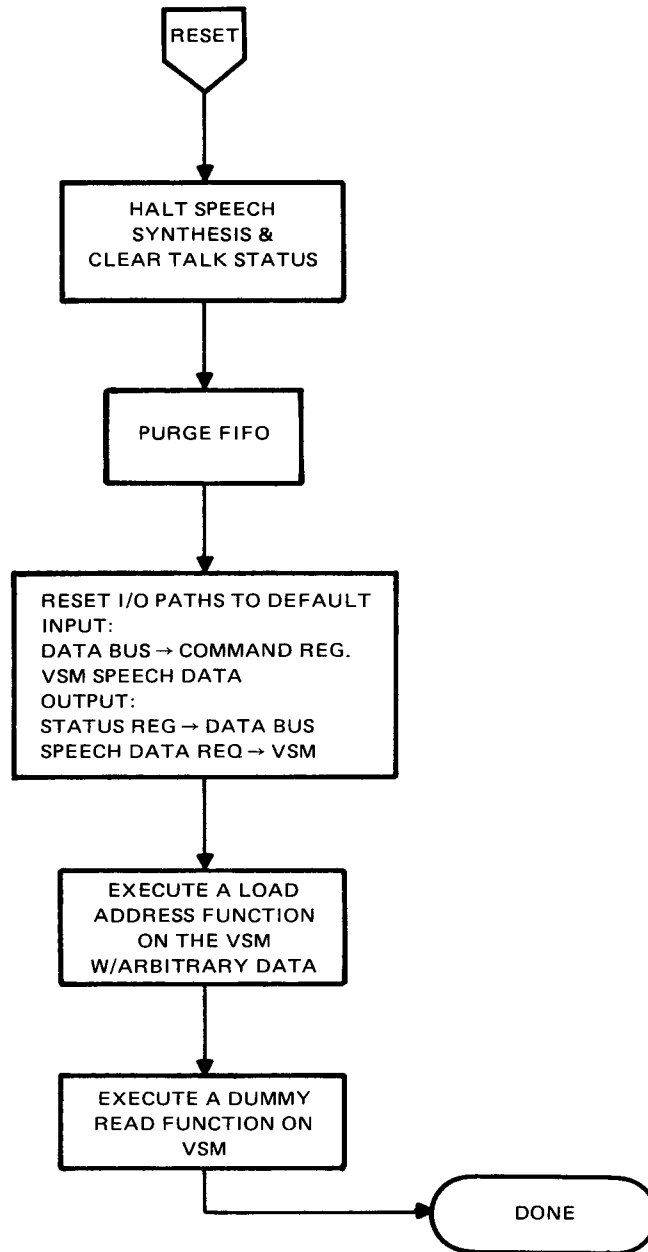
RESET

HALT SPEECH SYNTHESIS & CLEAR TALK STATUS

PURGE FIFO

RESET I/O PATHS TO DEFAULT
INPUT:
DATA BUS → COMMAND REG.
VSM SPEECH DATA
OUTPUT:
STATUS REG → DATA BUS
SPEECH DATA REQ → VSM

EXECUTE A LOAD ADDRESS FUNCTION ON THE VSM W/ARBITRARY DATA

EXECUTE A DUMMY READ FUNCTION ON VSM

DONE